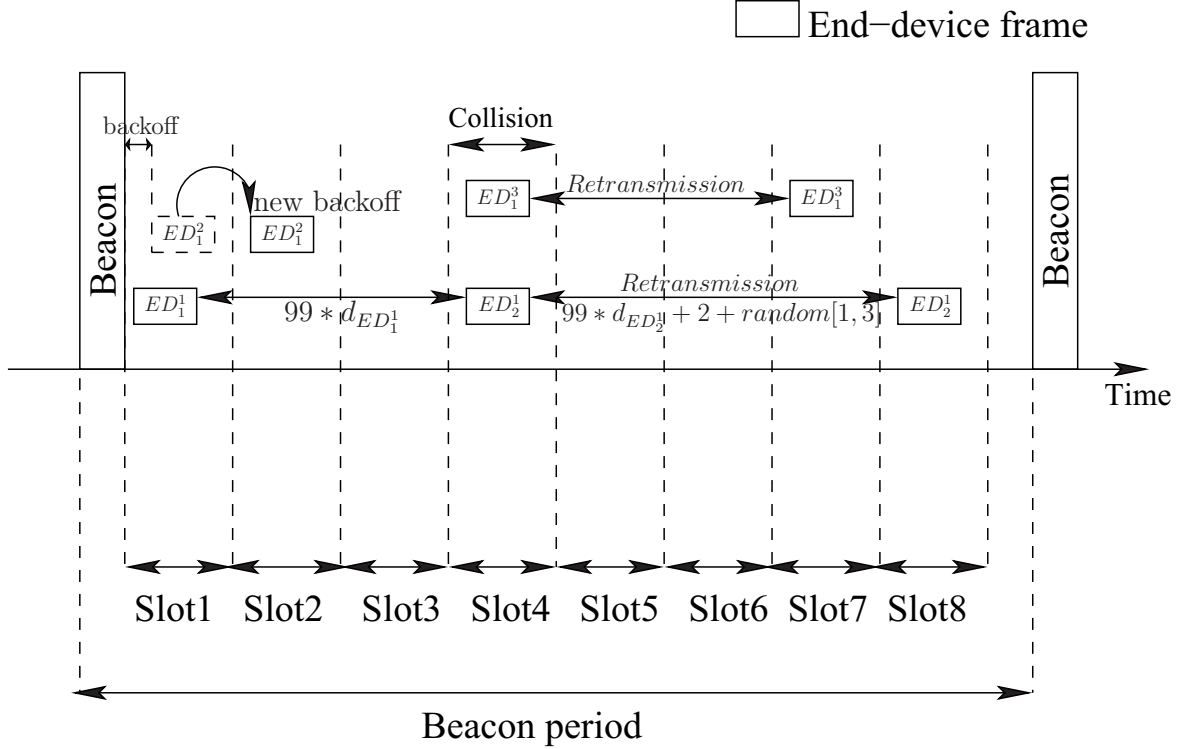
End−device frame

Beacon

backoff

Collision

$ED_1^3$

*Retransmission*

$ED_1^3$

new backoff

$ED_1^2$

$ED_1^2$

*Retransmission*

Beacon

$ED_1^1$

$99 * d_{ED_1^1}$

$ED_2^1$

$99 * d_{ED_2^1} + 2 + random[1, 3]$

$ED_2^1$

Time

Slot1 Slot2 Slot3 Slot4 Slot5 Slot6 Slot7 Slot8

Beacon period